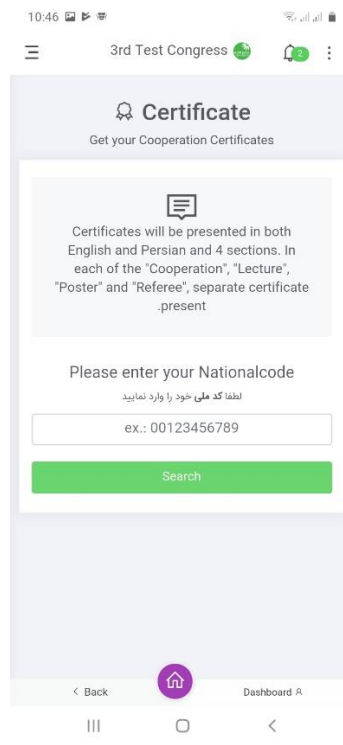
10:46

3rd Test Congress

2

Certificate

Get your Cooperation Certificates

Certificates will be presented in both English and Persian and 4 sections. In each of the "Cooperation", "Lecture", "Poster" and "Referee", separate certificate .present

Please enter your Nationalcode

لطفا کد ملی خود را وارد نمایید

ex.: 00123456789

Search

< Back

Dashboard